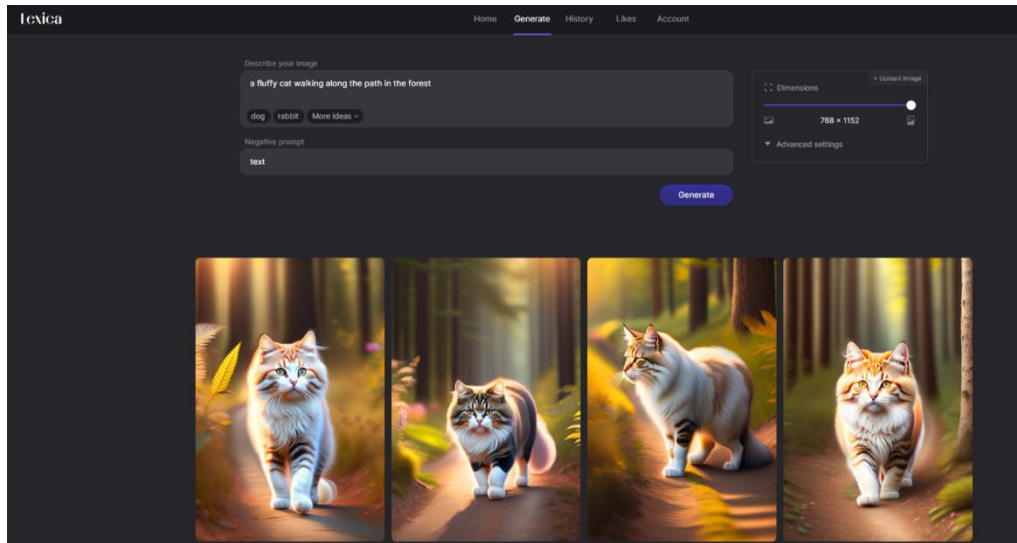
lexica

Home Generate History Likes Account

Describe your image

a fluffy cat walking along the path in the forest

dog rabbit More ideas

Negative prompt

text

Generate

+ Upload image

Dimensions

768 × 1152

Advanced settings